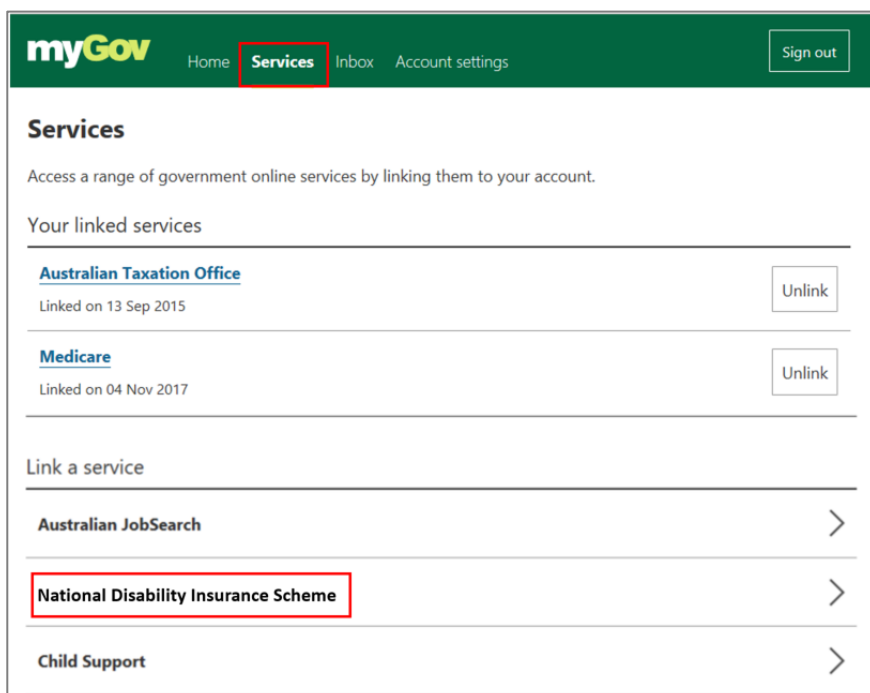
myGov Home Services Inbox Account settings Sign out

Services

Access a range of government online services by linking them to your account.

Your linked services

Australian Taxation Office
Linked on 13 Sep 2015
Unlink

Medicare
Linked on 04 Nov 2017
Unlink

Link a service

Australian JobSearch

National Disability Insurance Scheme

Child Support